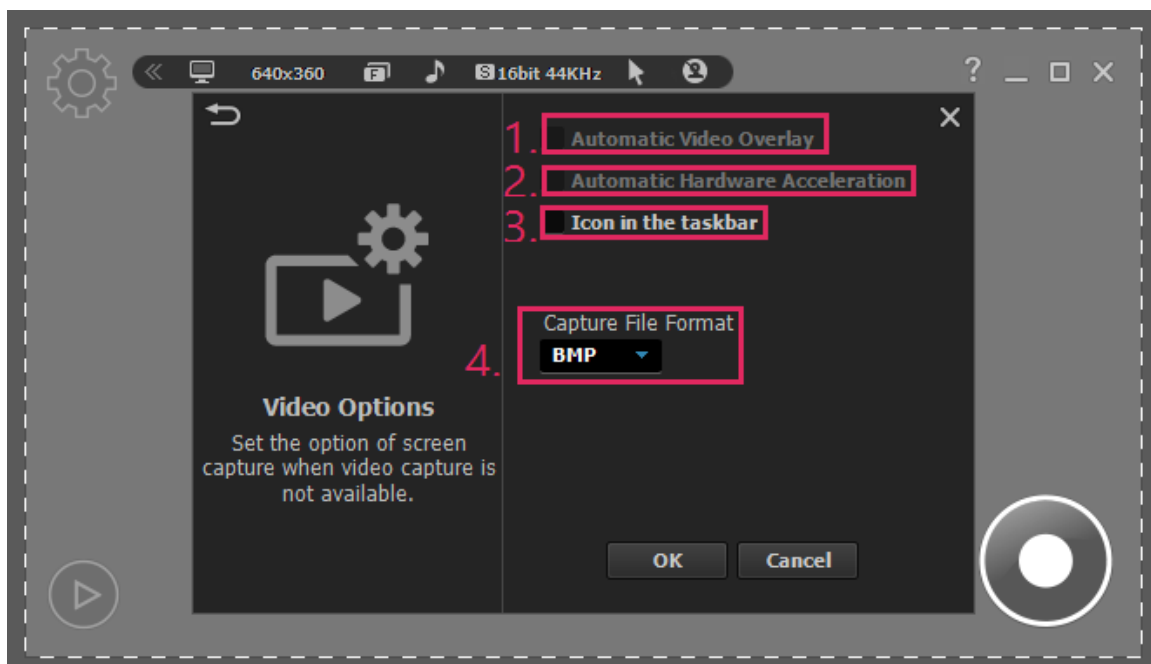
640x360

16bit 44KHz

?

1. Automatic Video Overlay

2. Automatic Hardware Acceleration

3. Icon in the taskbar

4. Capture File Format

BMP

Video Options

Set the option of screen capture when video capture is not available.

OK

Cancel